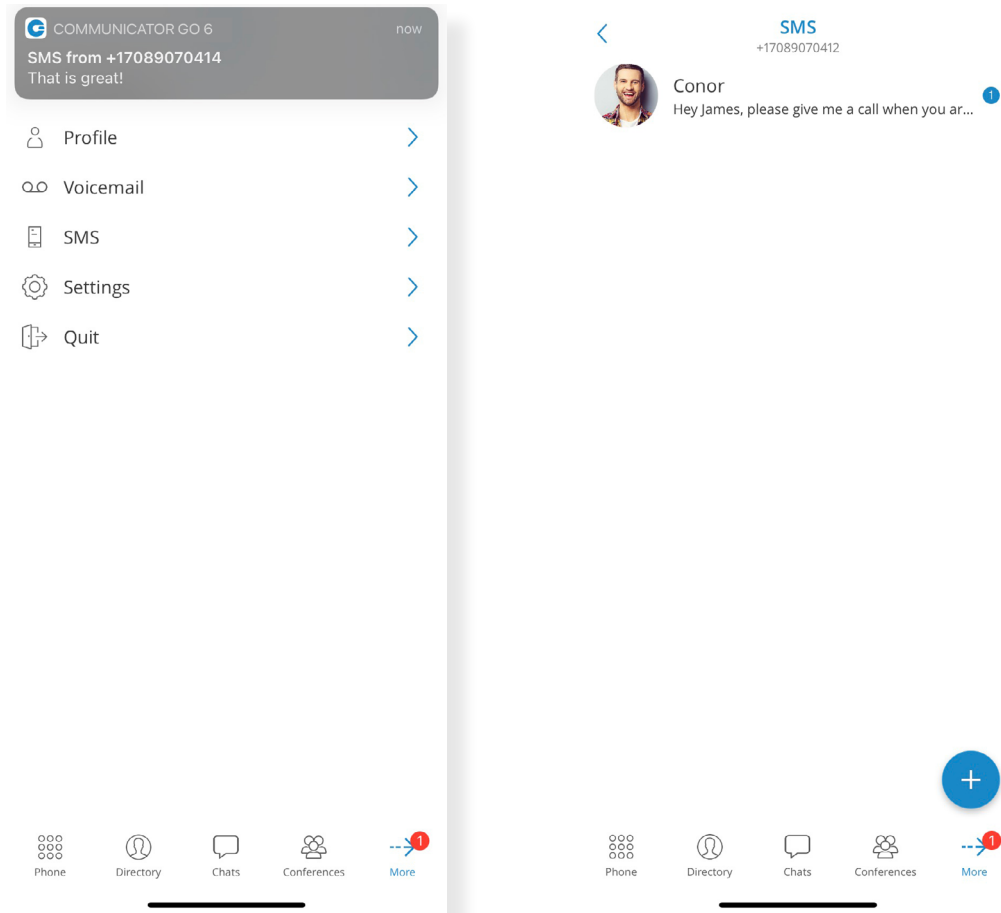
COMMUNICATOR GO 6 now
SMS from +17089070414
That is great!

Profile
Voicemail
SMS
Settings
Quit

Phone Directory Chats Conferences More 1

SMS
+17089070412

Conor
Hey James, please give me a call when you ar...
1

+

Phone Directory Chats Conferences More 1